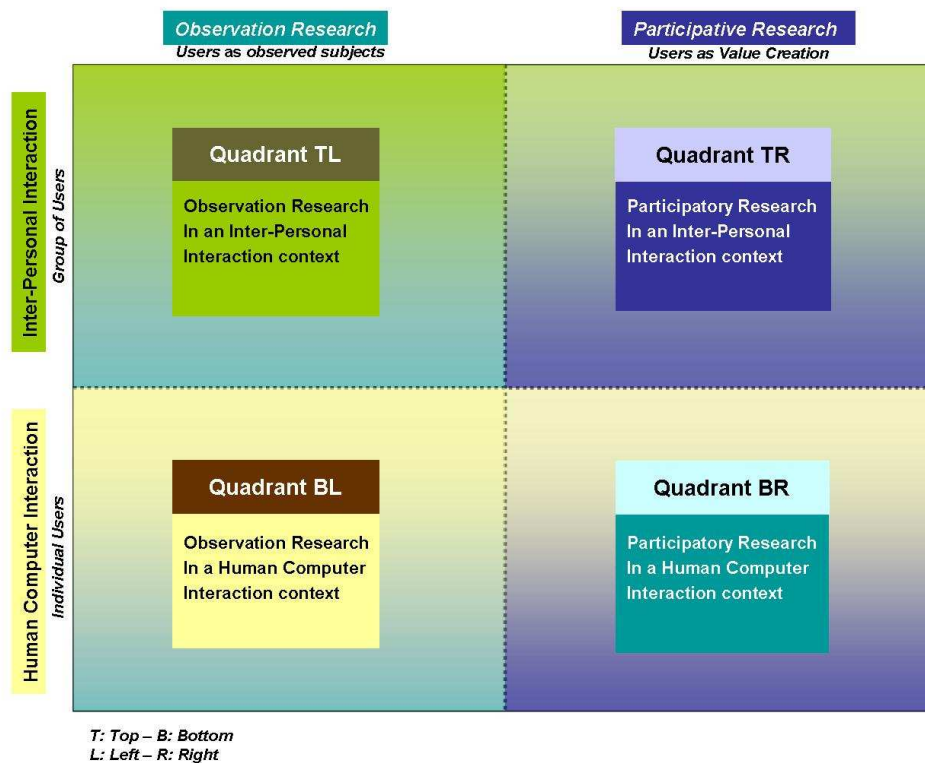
Observation Research
Users as observed subjects

Participative Research
Users as Value Creation

Inter-Personal Interaction
Group of Users

Quadrant TL
Observation Research In an Inter-Personal Interaction context

Quadrant TR
Participatory Research In an Inter-Personal Interaction context

Human Computer Interaction
Individual Users

Quadrant BL
Observation Research In a Human Computer Interaction context

Quadrant BR
Participatory Research In a Human Computer Interaction context

T: Top – B: Bottom
L: Left – R: Right